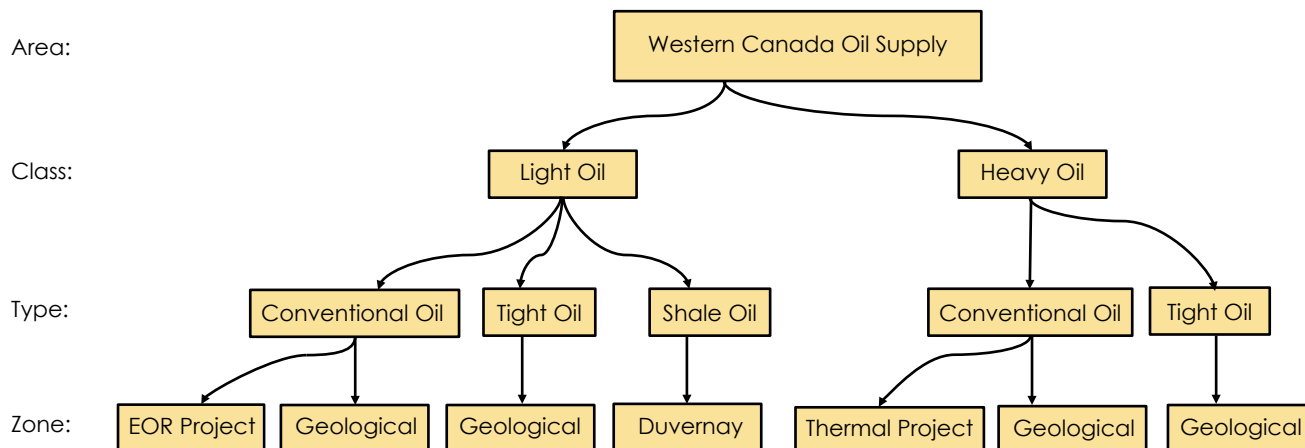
Area:

Western Canada Oil Supply

Class:

Light Oil

Heavy Oil

Type:

Conventional Oil

Tight Oil

Shale Oil

Conventional Oil

Tight Oil

Zone:

EOR Project

Geological

Geological

Duvernay

Thermal Project

Geological

Geological